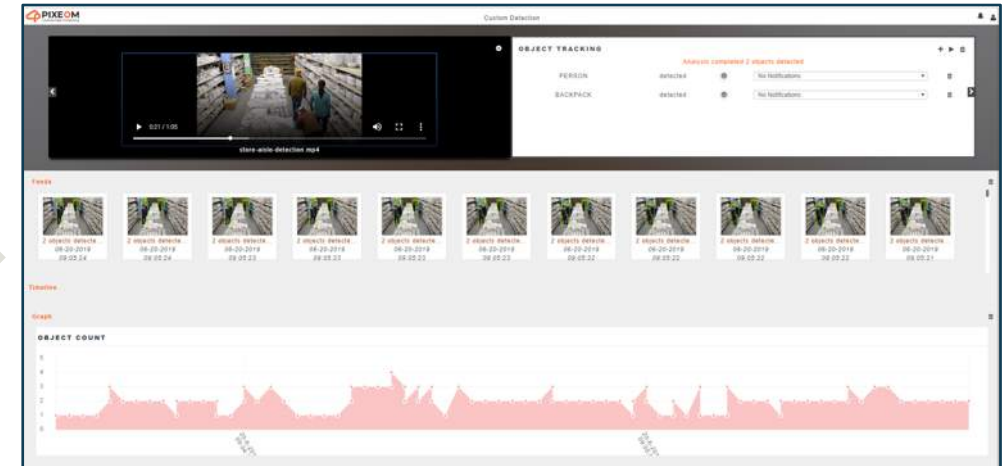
PIXEOM

Custom Detection

0:01 / 1:05

store-aisle-detection.mp4

OBJECT TRACKING

Analysis completed 2 objects detected

PERSON detected No Notifications

BACKPACK detected No Notifications

Feeds

2 objects detecte... 08-20-2019 09:05:24

2 objects detecte... 08-20-2019 09:05:24

2 objects detecte... 08-20-2019 09:05:23

2 objects detecte... 08-20-2019 09:05:23

2 objects detecte... 08-20-2019 09:05:23

2 objects detecte... 08-20-2019 09:05:22

2 objects detecte... 08-20-2019 09:05:22

2 objects detecte... 08-20-2019 09:05:22

2 objects detecte... 08-20-2019 09:05:22

2 objects detecte... 08-20-2019 09:05:22

2 objects detecte... 08-20-2019 09:05:21

Timeline

Graph

OBJECT COUNT

5
4
3
2
1
0

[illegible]

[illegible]